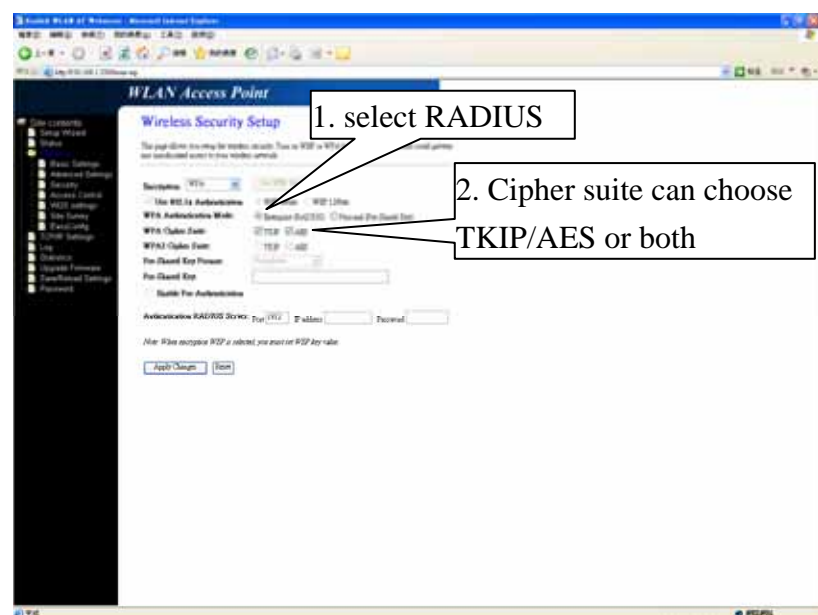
WLAN Access Point

Site contents
Setup Wizard
Status
Basic Settings
Advanced Settings
Security
Access Control
WDS settings
Site Survey
EasyConfig
TCP/IP Settings
Log
Statistics
Upgrade Firmware
Save/Reload Settings
Password

Wireless Security Setup

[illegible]

Encryption: WPA

Use 802.1x Authentication
WPA Authentication Mode: Enterprise (RADIUS) Personal (Pre-Shared Key)
WPA Cipher Suite: TKIP AES
WPA2 Cipher Suite: TKIP AES
Pre-Shared Key Format:
Pre-Shared Key:
Enable Pre-Authentication

Authentication RADIUS Server: Port 1812 IP address Password

Note: When encryption WEP is selected, you must set WEP key value.

Apply Changes Reset

1. select RADIUS

2. Cipher suite can choose TKIP/AES or both